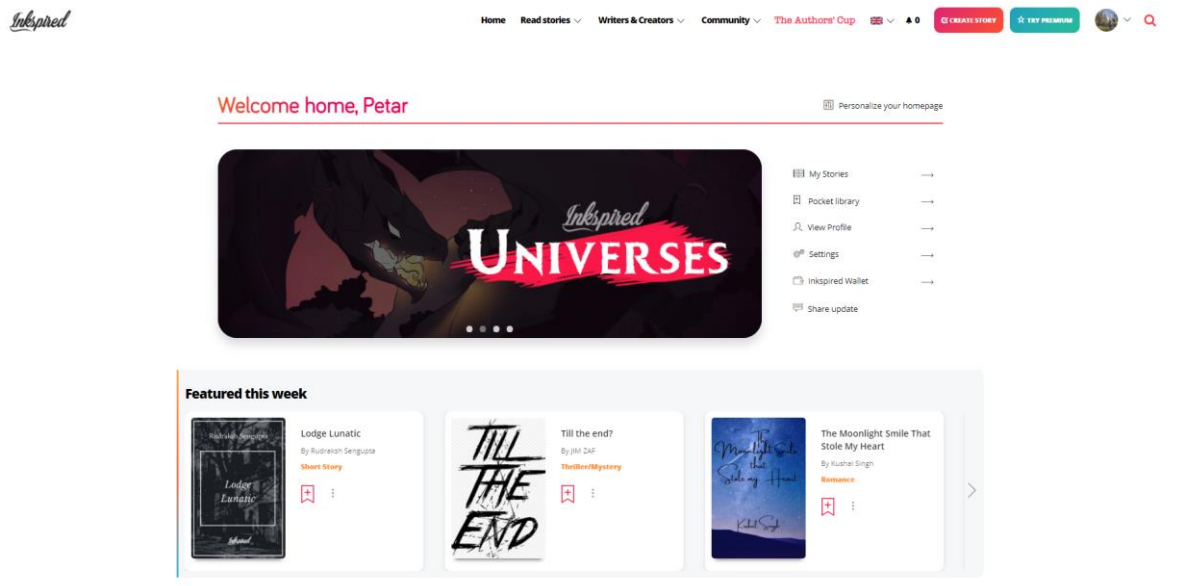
Inkspired

Home Read stories Writers & Creators Community The Authors' Cup 0 CREATE STORY TRY PREMIUM

Welcome home, Petar

Personalize your homepage

Inkspired
UNIVERSES

My Stories
Pocket library
View Profile
Settings
Inkspired Wallet
Share update

Featured this week

Rudraksh Sengupta
Lodge Lunatic
Inkspired

Lodge Lunatic
By Rudraksh Sengupta
Short Story

TILL THE END

Till the end?
By JIM ZAF
Thriller/Mystery

The Moonlight Smile that Stole my Heart
Kushal Singh

The Moonlight Smile That Stole My Heart
By Kushal Singh
Romance